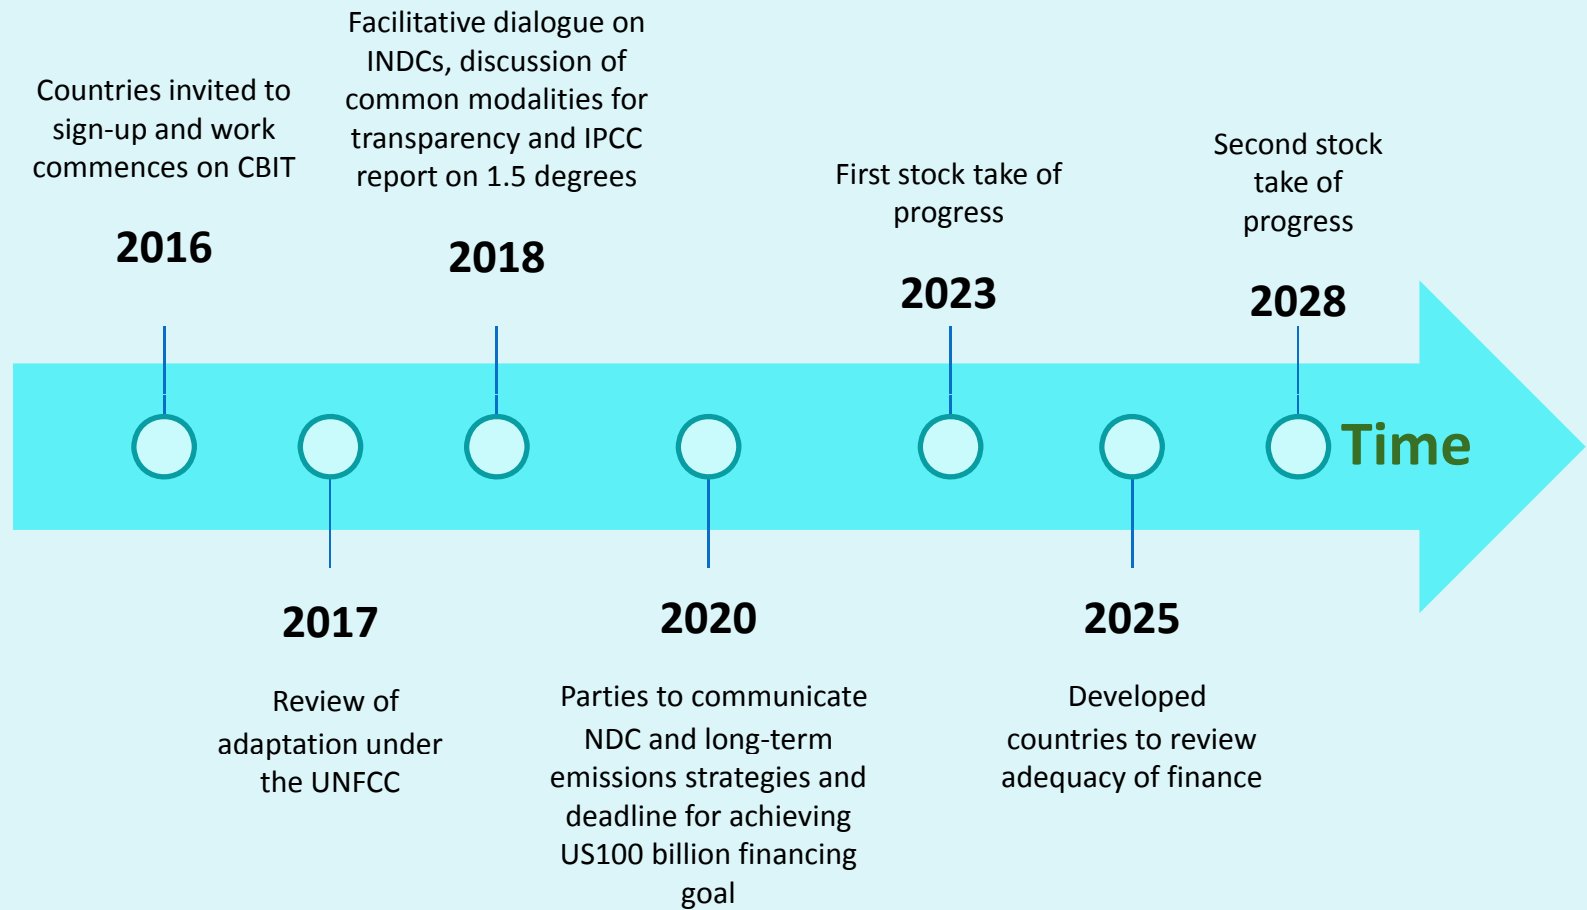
Countries invited to sign-up and work commences on CBIT

2016

Facilitative dialogue on INDCs, discussion of common modalities for transparency and IPCC report on 1.5 degrees

2018

First stock take of progress

2023

Second stock take of progress

2028

Time

2017

Review of adaptation under the UNFCC

2020

Parties to communicate NDC and long-term emissions strategies and deadline for achieving US100 billion financing goal

2025

Developed countries to review adequacy of finance